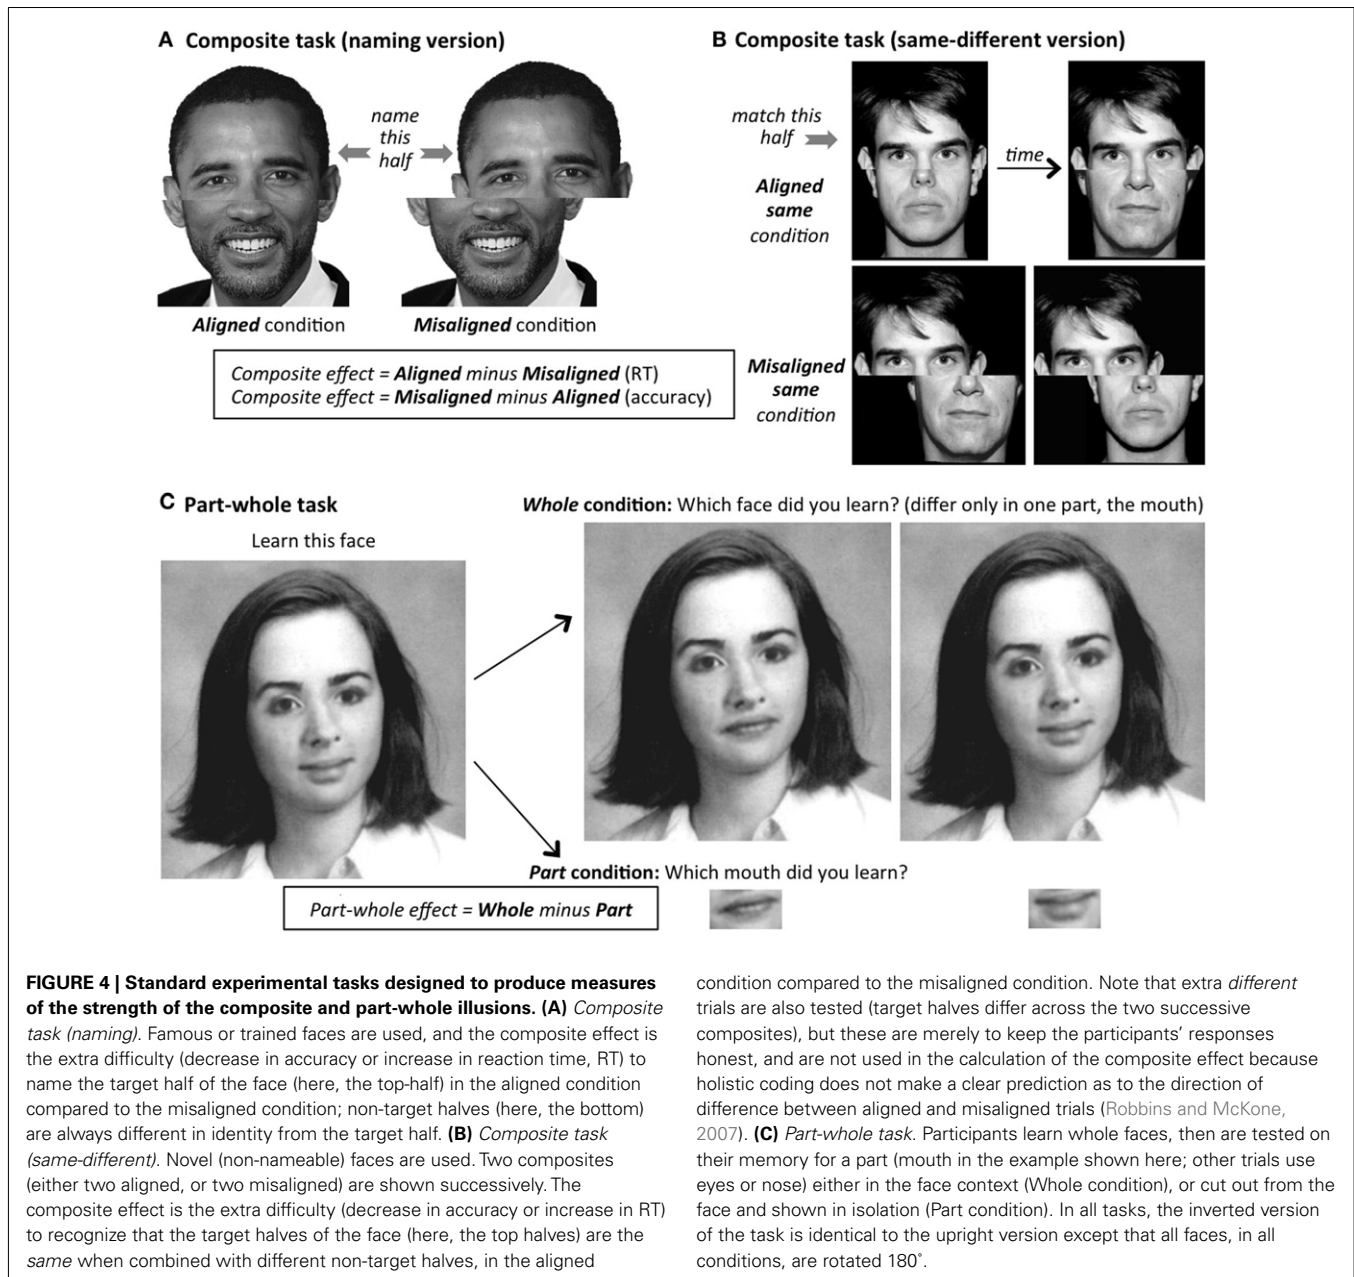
A Composite task (naming version)

name this half

Aligned condition

Misaligned condition

Composite effect = Aligned minus Misaligned (RT)
Composite effect = Misaligned minus Aligned (accuracy)

B Composite task (same-different version)

match this half

time

Aligned same condition

Misaligned same condition

C Part-whole task

Learn this face

Whole condition: Which face did you learn? (differ only in one part, the mouth)

Part condition: Which mouth did you learn?

Part-whole effect = Whole minus Part

FIGURE 4 | Standard experimental tasks designed to produce measures of the strength of the composite and part-whole illusions. (A) Composite task (naming). Famous or trained faces are used, and the composite effect is the extra difficulty (decrease in accuracy or increase in reaction time, RT) to name the target half of the face (here, the top-half) in the aligned condition compared to the misaligned condition; non-target halves (here, the bottom) are always different in identity from the target half. (B) Composite task (same-different). Novel (non-nameable) faces are used. Two composites (either two aligned, or two misaligned) are shown successively. The composite effect is the extra difficulty (decrease in accuracy or increase in RT) to recognize that the target halves of the face (here, the top halves) are the same when combined with different non-target halves, in the aligned condition compared to the misaligned condition. Note that extra different trials are also tested (target halves differ across the two successive composites), but these are merely to keep the participants' responses honest, and are not used in the calculation of the composite effect because holistic coding does not make a clear prediction as to the direction of difference between aligned and misaligned trials (Robbins and McKone, 2007). (C) Part-whole task. Participants learn whole faces, then are tested on their memory for a part (mouth in the example shown here; other trials use eyes or nose) either in the face context (Whole condition), or cut out from the face and shown in isolation (Part condition). In all tasks, the inverted version of the task is identical to the upright version except that all faces, in all conditions, are rotated 180°.